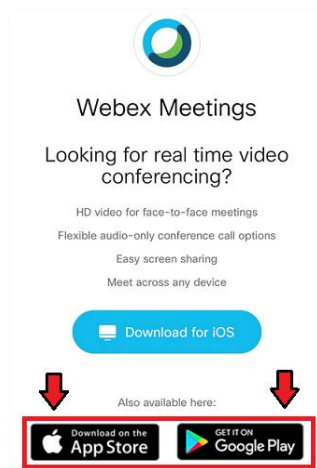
Webex Meetings

Looking for real time video conferencing?

HD video for face-to-face meetings

Flexible audio-only conference call options

Easy screen sharing

Meet across any device

Download for iOS

Also available here:

Download on the App Store

GET IT ON Google Play